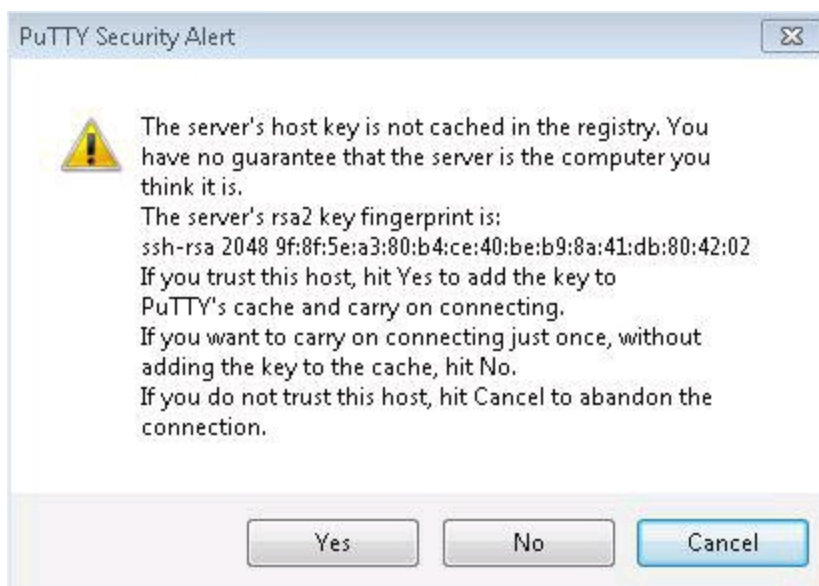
PuTTY Security Alert

The server's host key is not cached in the registry. You have no guarantee that the server is the computer you think it is.
The server's rsa2 key fingerprint is:
ssh-rsa 2048 9f:8f:5e:a3:80:b4:ce:40:be:b9:8a:41:db:80:42:02
If you trust this host, hit Yes to add the key to PuTTY's cache and carry on connecting.
If you want to carry on connecting just once, without adding the key to the cache, hit No.
If you do not trust this host, hit Cancel to abandon the connection.

Yes
No
Cancel